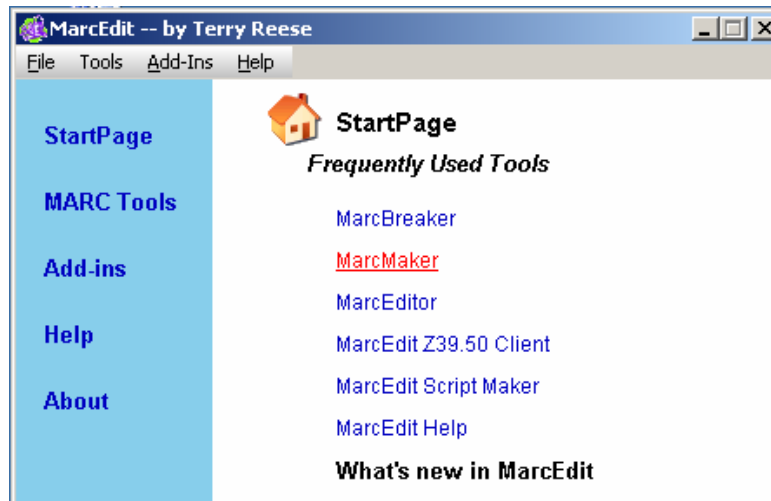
MarcEdit -- by Terry Reese

File Tools Add-Ins Help

StartPage

MARC Tools

Add-ins

Help

About

StartPage

Frequently Used Tools

MarcBreaker

MarcMaker

MarcEditor

MarcEdit Z39.50 Client

MarcEdit Script Maker

MarcEdit Help

What's new in MarcEdit